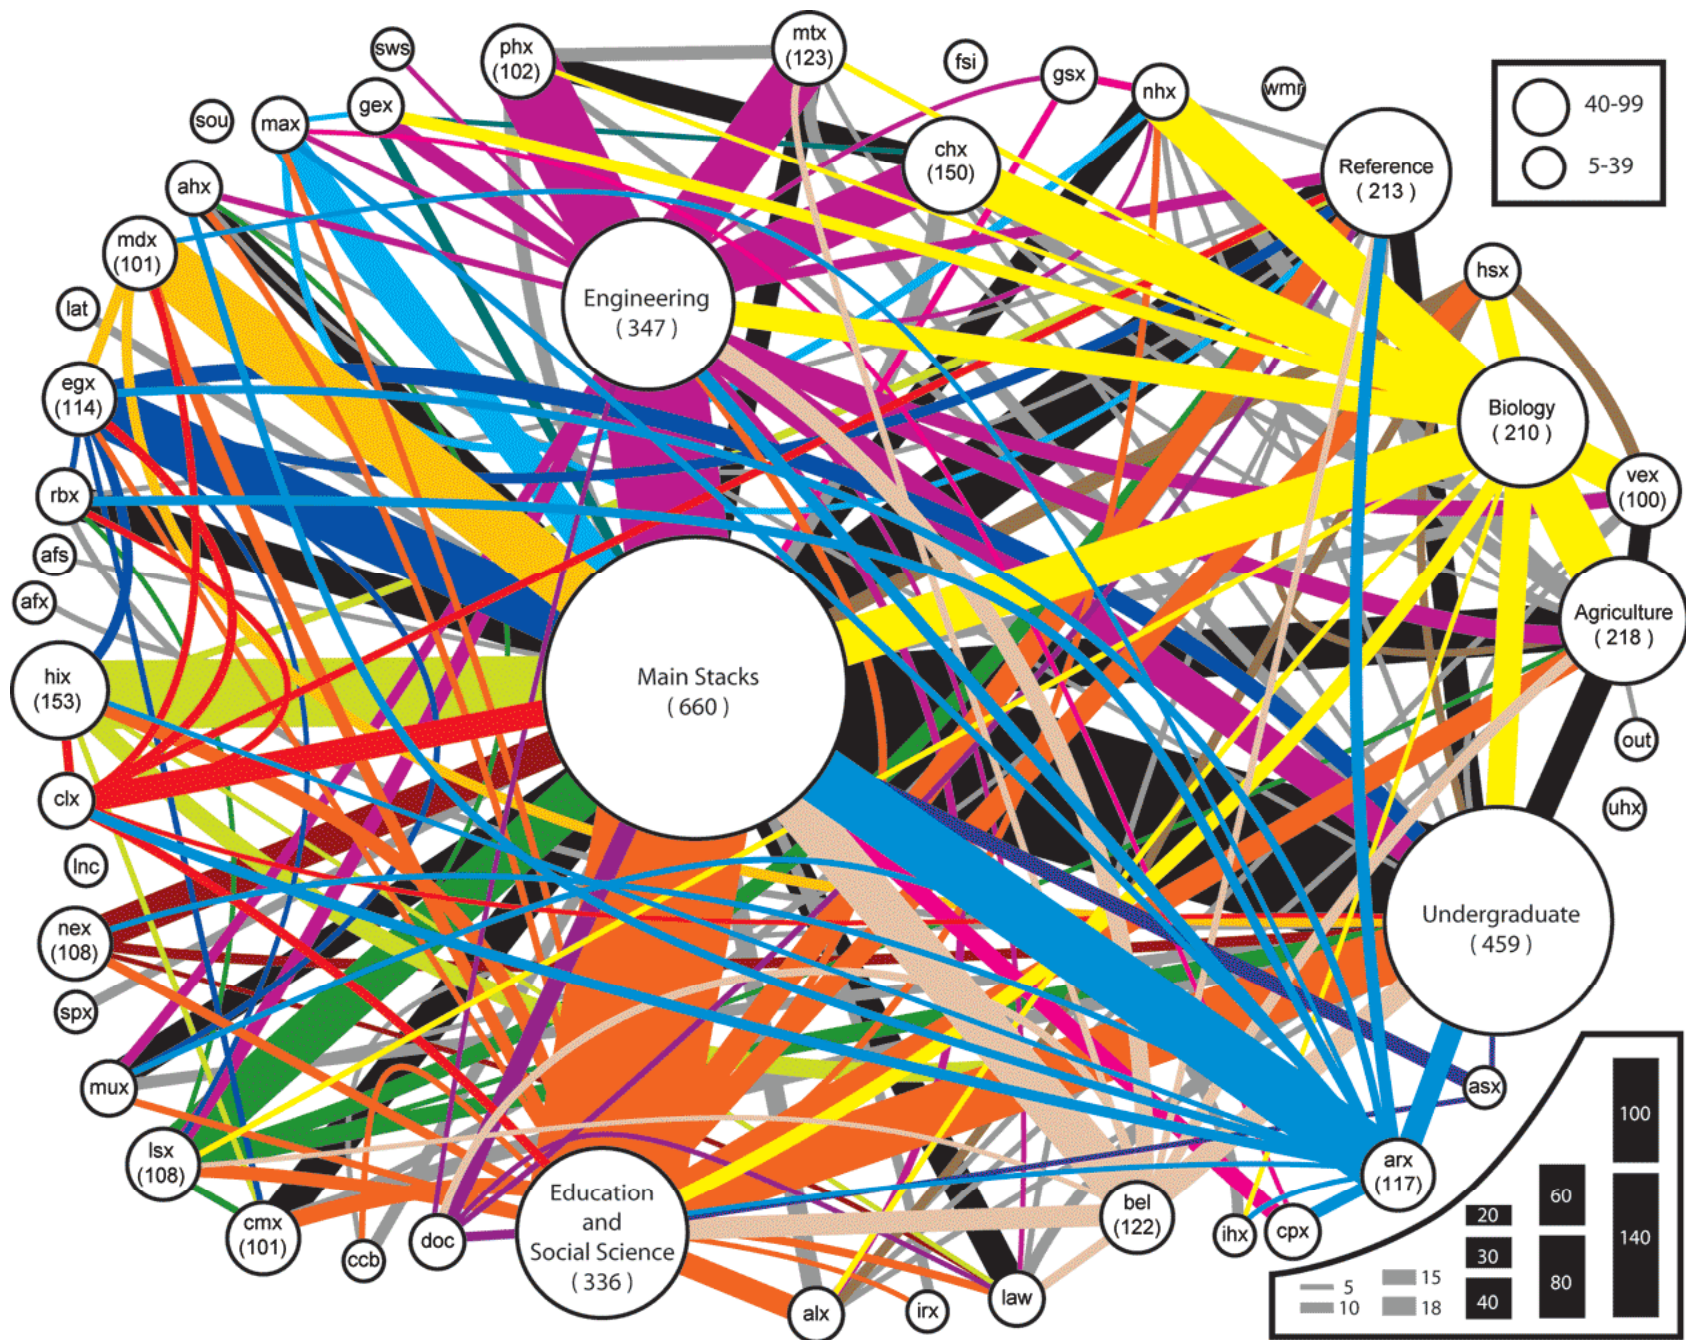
sws
phx (102)
mtx (123)
fsi
gsx
nhx
wmr
40-99
5-39
sou
max
gex
chx (150)
Reference ( 213 )
ahx
mdx (101)
Engineering ( 347 )
hsx
lat
egx (114)
Biology ( 210 )
vex (100)
rbx
afs
Agriculture ( 218 )
afx
hix (153)
Main Stacks ( 660 )
out
clx
uhx
lnc
Undergraduate ( 459 )
nex (108)
spx
mux
asx
100
lsx (108)
arx (117)
60
Education and Social Science ( 336 )
bel (122)
140
cmx (101)
ccb
doc
ihx
cpx
20
30
80
alx
irx
law
5
10
15
18
40